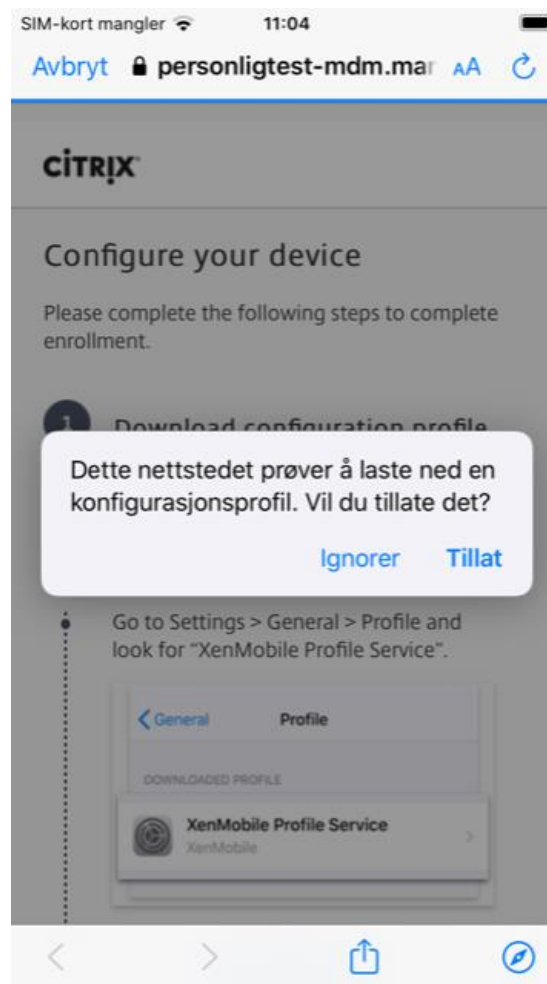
SIM-kort mangler 11:04

Avbryt personligtest-mdm.mar AA

CITRIX

Configure your device

Please complete the following steps to complete enrollment.

1 Download configuration profile

Dette nettstedet prøver å laste ned en konfigurasjonsprofil. Vil du tillate det?

Ignorer Tillat

Go to Settings > General > Profile and look for "XenMobile Profile Service".

General Profile

DOWNLOADED PROFILE

XenMobile Profile Service
XenMobile